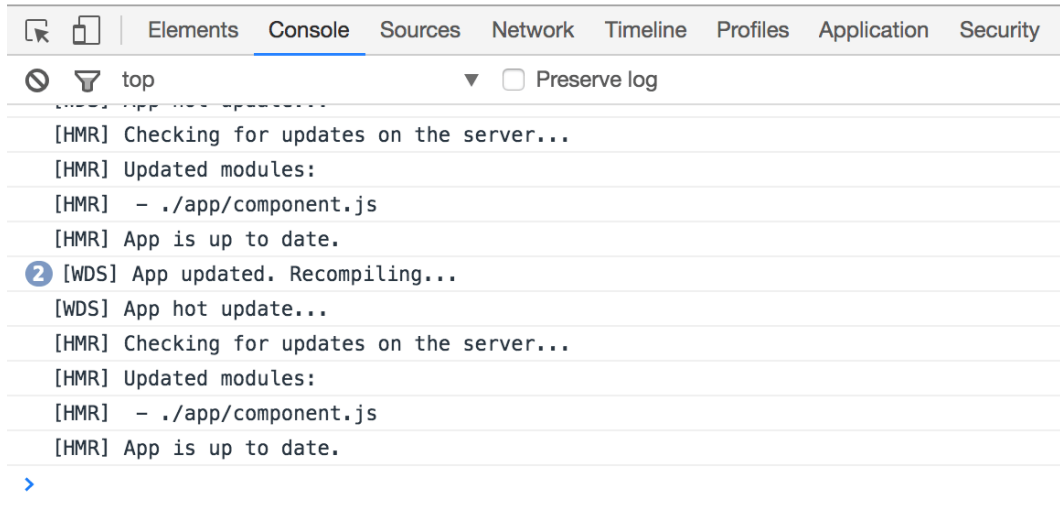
Elements Console Sources Network Timeline Profiles Application Security

top ▼ Preserve log

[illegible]

[HMR] Checking for updates on the server...

[HMR] Updated modules:

[HMR] - ./app/component.js

[HMR] App is up to date.

2 [WDS] App updated. Recompiling...

[WDS] App hot update...

[HMR] Checking for updates on the server...

[HMR] Updated modules:

[HMR] - ./app/component.js

[HMR] App is up to date.

>